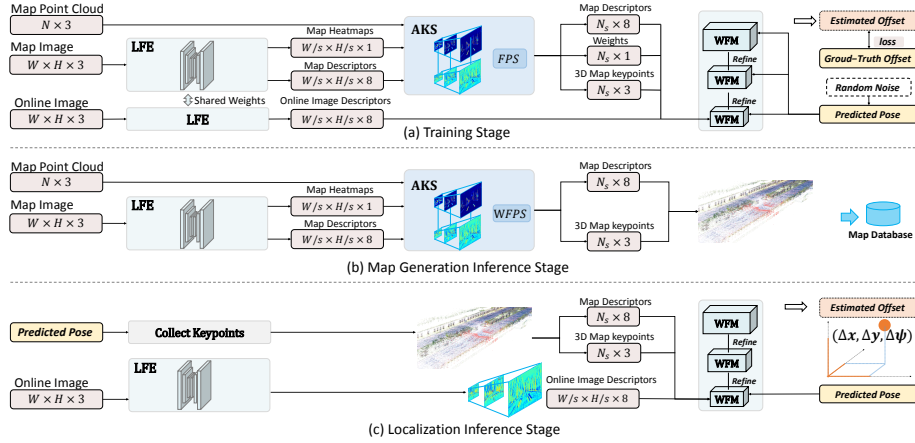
Map Point Cloud
$N \times 3$
Map Image
$W \times H \times 3$
LFE
Shared Weights
Online Image
$W \times H \times 3$
LFE
Map Heatmaps
$W/s \times H/s \times 1$
Map Descriptors
$W/s \times H/s \times 8$
Online Image Descriptors
$W/s \times H/s \times 8$
AKS
FPS
Map Descriptors
$N_s \times 8$
Weights
$N_s \times 1$
3D Map keypoints
$N_s \times 3$
WFM
Refine
WFM
Refine
WFM
Estimated Offset
loss
Groud-Truth Offset
Random Noise
Predicted Pose
(a) Training Stage

Map Point Cloud
$N \times 3$
Map Image
$W \times H \times 3$
LFE
Map Heatmaps
$W/s \times H/s \times 1$
Map Descriptors
$W/s \times H/s \times 8$
AKS
WFPS
Map Descriptors
$N_s \times 8$
3D Map keypoints
$N_s \times 3$
Map Database
(b) Map Generation Inference Stage

Predicted Pose
Collect Keypoints
Online Image
$W \times H \times 3$
LFE
Map Descriptors
$N_s \times 8$
3D Map keypoints
$N_s \times 3$
Online Image Descriptors
$W/s \times H/s \times 8$
WFM
Refine
WFM
Refine
WFM
Estimated Offset
$(\Delta x, \Delta y, \Delta \psi)$
Predicted Pose
(c) Localization Inference Stage